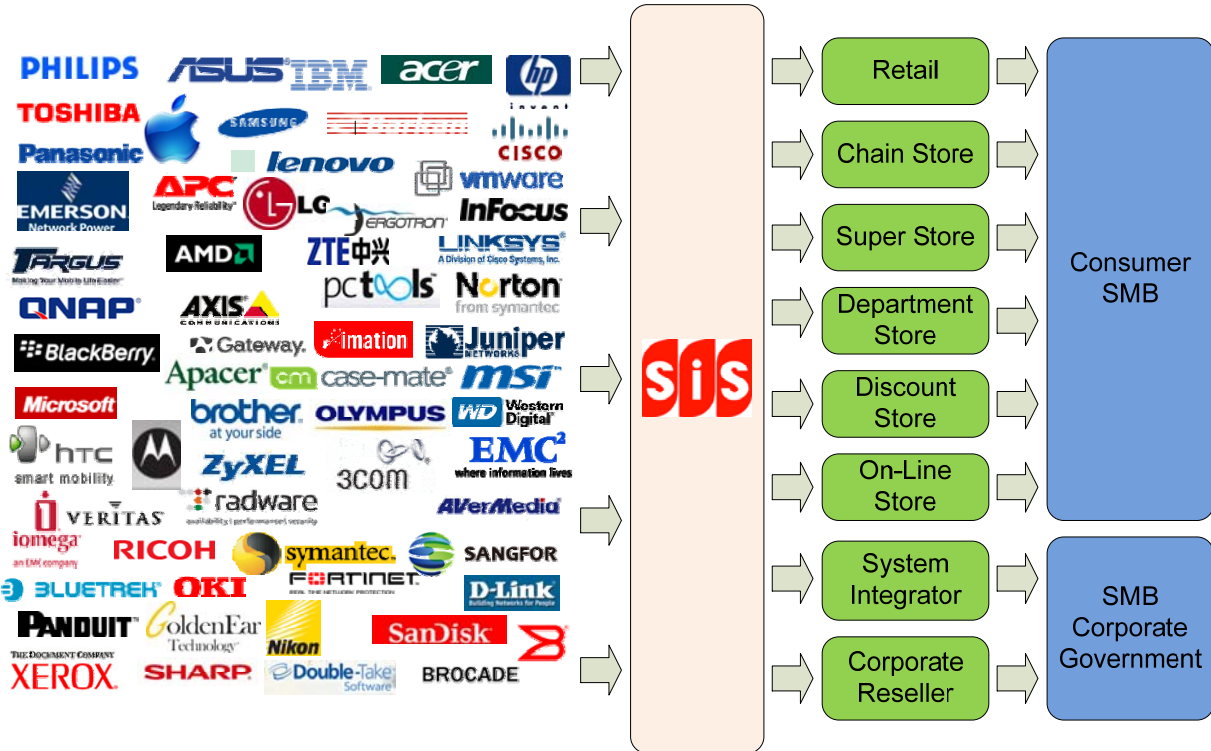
PHILIPS
ASUS
IBM
acer
hp invent
TOSHIBA
SAMSUNG
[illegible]
CISCO
Panasonic
lenovo
vmware
EMERSON Network Power
APC Legendary Reliability
LG
ERGOTRON
InFocus
TARGUS Making Your Mobile Life Easier
AMD
ZTE中兴
LINKSYS A Division of Cisco Systems, Inc.
pctools
Norton from symantec
QNAP
AXIS COMMUNICATIONS
imation
Juniper NETWORKS
BlackBerry
Gateway.
Apacer
cm case-mate
msi
Microsoft
brother at your side
OLYMPUS
WD Western Digital
htc smart mobility
ZyXEL
3com
EMC² where information lives
radware
VERITAS
AVerMedia
iomega an EMC company
RICOH
symantec.
SANGFOR
BLUETREK
OKI
FORTINET
D-Link Building Networks for People
PANDUIT
GoldenEar Technology
Nikon
SanDisk
THE DOCUMENT COMPANY XEROX
SHARP
Double-Take Software
BROCADE

SiS

Retail
Chain Store
Super Store
Department Store
Discount Store
On-Line Store
System Integrator
Corporate Reseller

Consumer SMB

SMB Corporate Government